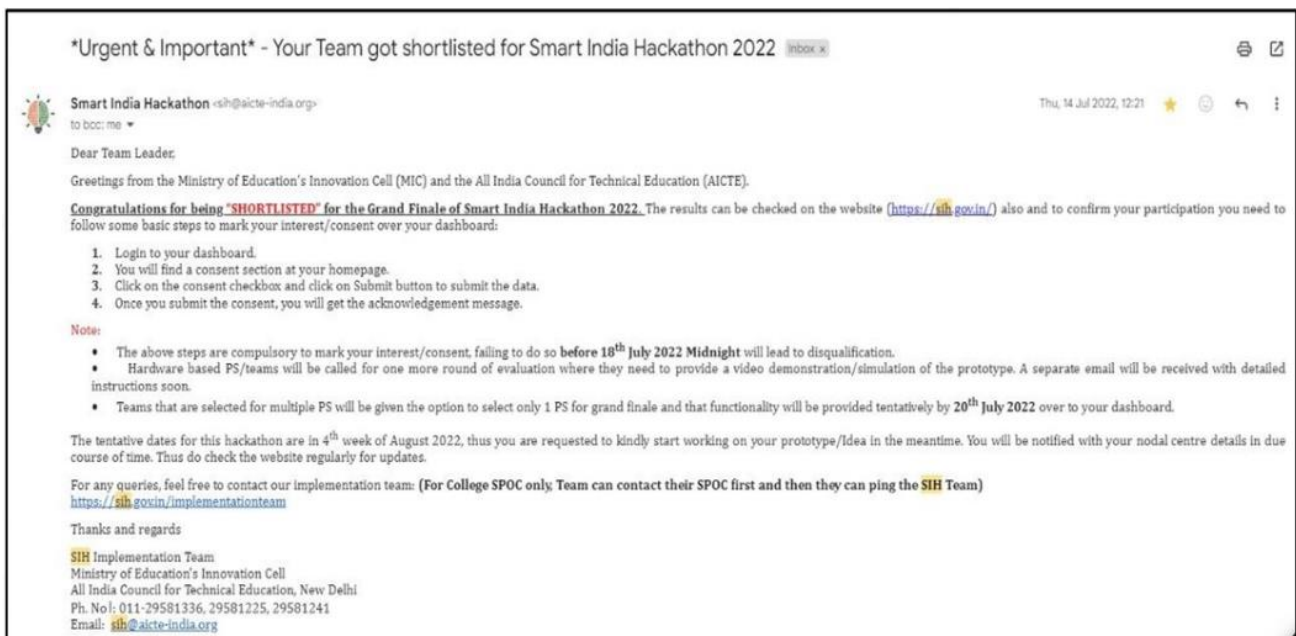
*Urgent & Important* - Your Team got shortlisted for Smart India Hackathon 2022 Inbox ×

Smart India Hackathon <sih@aicte-india.org>
to bcc: me

Thu, 14 Jul 2022, 12:21

Dear Team Leader,

Greetings from the Ministry of Education's Innovation Cell (MIC) and the All India Council for Technical Education (AICTE).

Congratulations for being "SHORTLISTED" for the Grand Finale of Smart India Hackathon 2022. The results can be checked on the website (https://sih.gov.in/) also and to confirm your participation you need to follow some basic steps to mark your interest/consent over your dashboard:

1. Login to your dashboard.
2. You will find a consent section at your homepage.
3. Click on the consent checkbox and click on Submit button to submit the data.
4. Once you submit the consent, you will get the acknowledgement message.

Note:

• The above steps are compulsory to mark your interest/consent, failing to do so before 18$^{th}$ July 2022 Midnight will lead to disqualification.
• Hardware based PS/teams will be called for one more round of evaluation where they need to provide a video demonstration/simulation of the prototype. A separate email will be received with detailed instructions soon.
• Teams that are selected for multiple PS will be given the option to select only 1 PS for grand finale and that functionality will be provided tentatively by 20$^{th}$ July 2022 over to your dashboard.

The tentative dates for this hackathon are in 4$^{th}$ week of August 2022, thus you are requested to kindly start working on your prototype/Idea in the meantime. You will be notified with your nodal centre details in due course of time. Thus do check the website regularly for updates.

For any queries, feel free to contact our implementation team: (For College SPOC only, Team can contact their SPOC first and then they can ping the SIH Team)
https://sih.gov.in/implementationteam

Thanks and regards

SIH Implementation Team
Ministry of Education's Innovation Cell
All India Council for Technical Education, New Delhi
Ph. No: 011-29581336, 29581225, 29581241
Email: sih@aicte-india.org